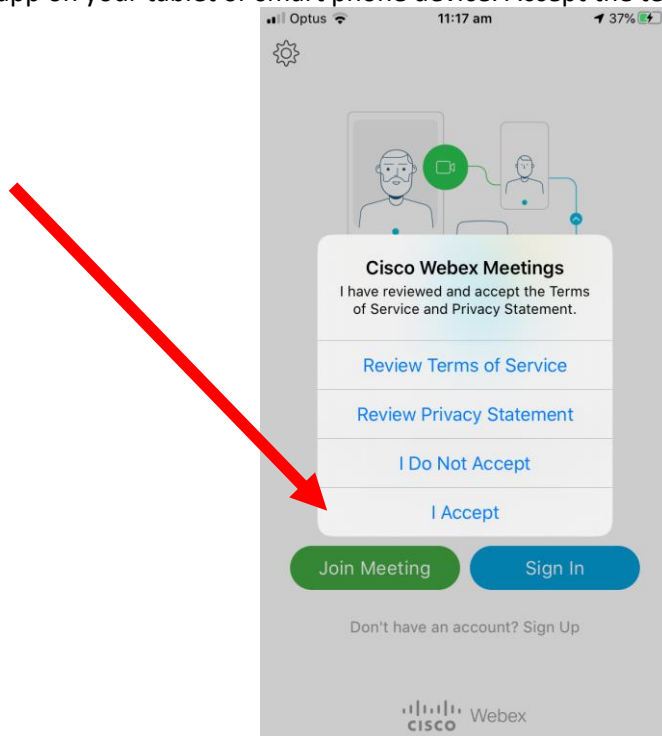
app on your tablet or smart phone device. Accept the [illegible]

Optus 11:17 am 37%

Cisco Webex Meetings
I have reviewed and accept the Terms of Service and Privacy Statement.

Review Terms of Service

Review Privacy Statement

I Do Not Accept

I Accept

Join Meeting

Sign In

Don't have an account? Sign Up

cisco Webex